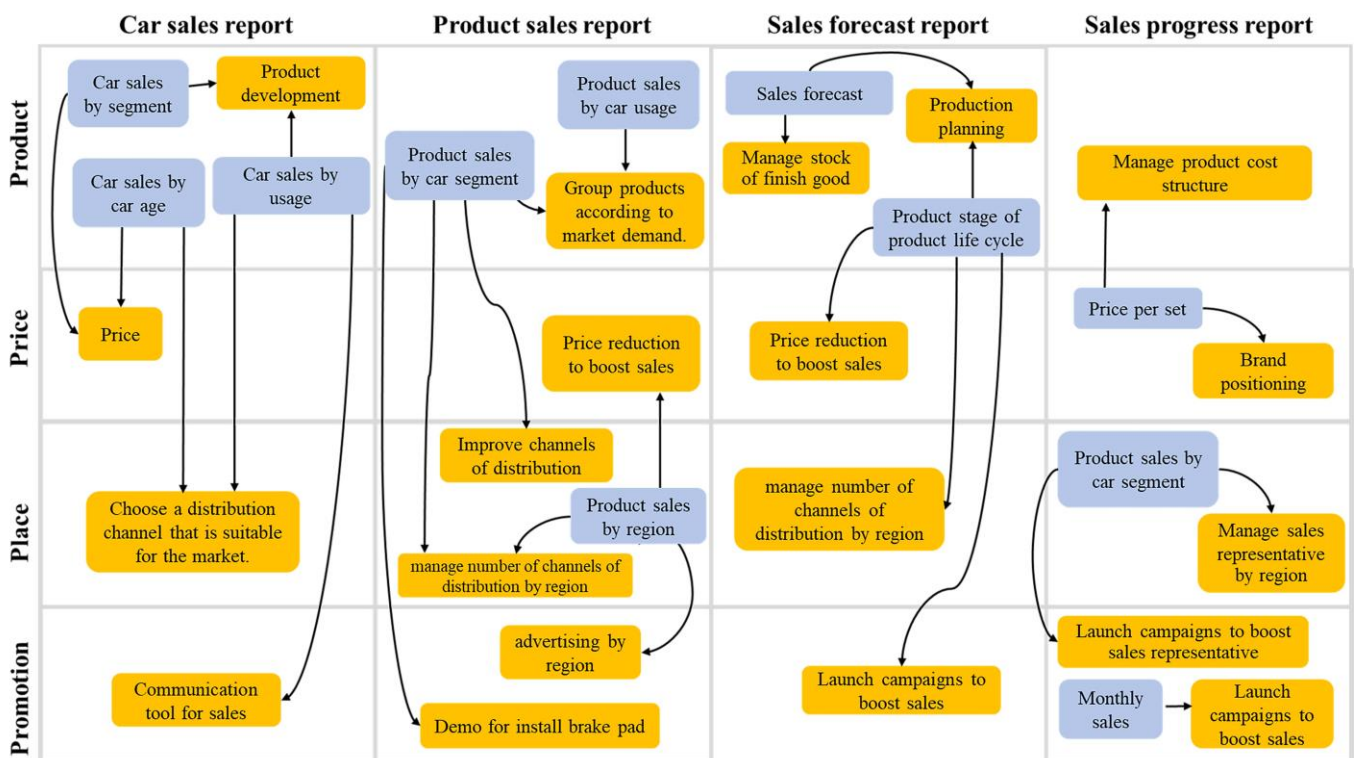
Car sales report

Product sales report

Sales forecast report

Sales progress report

Product

Price

Place

Promotion

Car sales by segment

Product development

Car sales by car age

Car sales by usage

Price

Choose a distribution channel that is suitable for the market.

Communication tool for sales

Product sales by car usage

Product sales by car segment

Group products according to market demand.

Price reduction to boost sales

Improve channels of distribution

Product sales by region

manage number of channels of distribution by region

advertising by region

Demo for install brake pad

Sales forecast

Production planning

Manage stock of finish good

Product stage of product life cycle

Price reduction to boost sales

manage number of channels of distribution by region

Launch campaigns to boost sales

Manage product cost structure

Price per set

Brand positioning

Product sales by car segment

Manage sales representative by region

Launch campaigns to boost sales representative

Monthly sales

Launch campaigns to boost sales